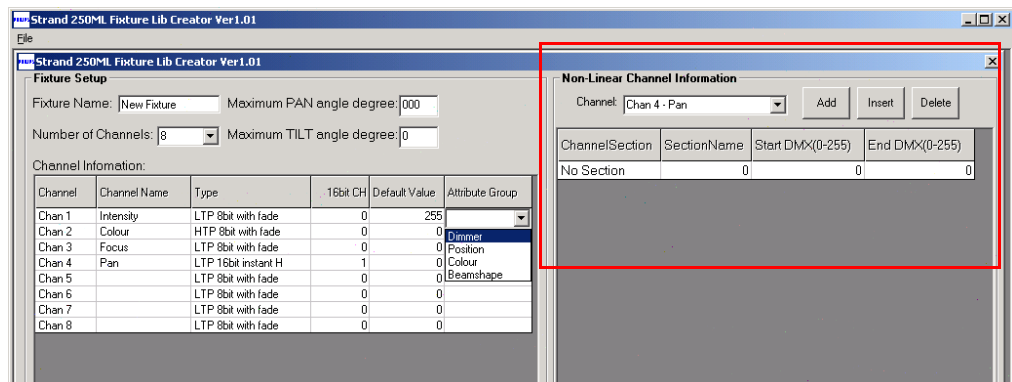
Strand 250ML Fixture Lib Creator Ver1.01

File

Strand 250ML Fixture Lib Creator Ver1.01

Fixture Setup

Fixture Name: New Fixture Maximum PAN angle degree: 000

Number of Channels: 8 Maximum TILT angle degree: 0

Channel Infomation:

| Channel | Channel Name | Type | 16bit CH | Default Value | Attribute Group |
|---|---|---|---|---|---|
| Chan 1 | Intensity | LTP 8bit with fade | 0 | 255 | |
| Chan 2 | Colour | HTP 8bit with fade | 0 | 0 | Dimmer |
| Chan 3 | Focus | LTP 8bit with fade | 0 | 0 | Position |
| Chan 4 | Pan | LTP 16bit instant H | 1 | 0 | Colour |
| Chan 5 | | LTP 8bit with fade | 0 | 0 | Beamshape |
| Chan 6 | | LTP 8bit with fade | 0 | 0 | |
| Chan 7 | | LTP 8bit with fade | 0 | 0 | |
| Chan 8 | | LTP 8bit with fade | 0 | 0 | |

Non-Linear Channel Information

Channel: Chan 4 - Pan Add Insert Delete

| ChannelSection | SectionName | Start DMX(0-255) | End DMX(0-255) |
|---|---|---|---|
| No Section | 0 | 0 | 0 |